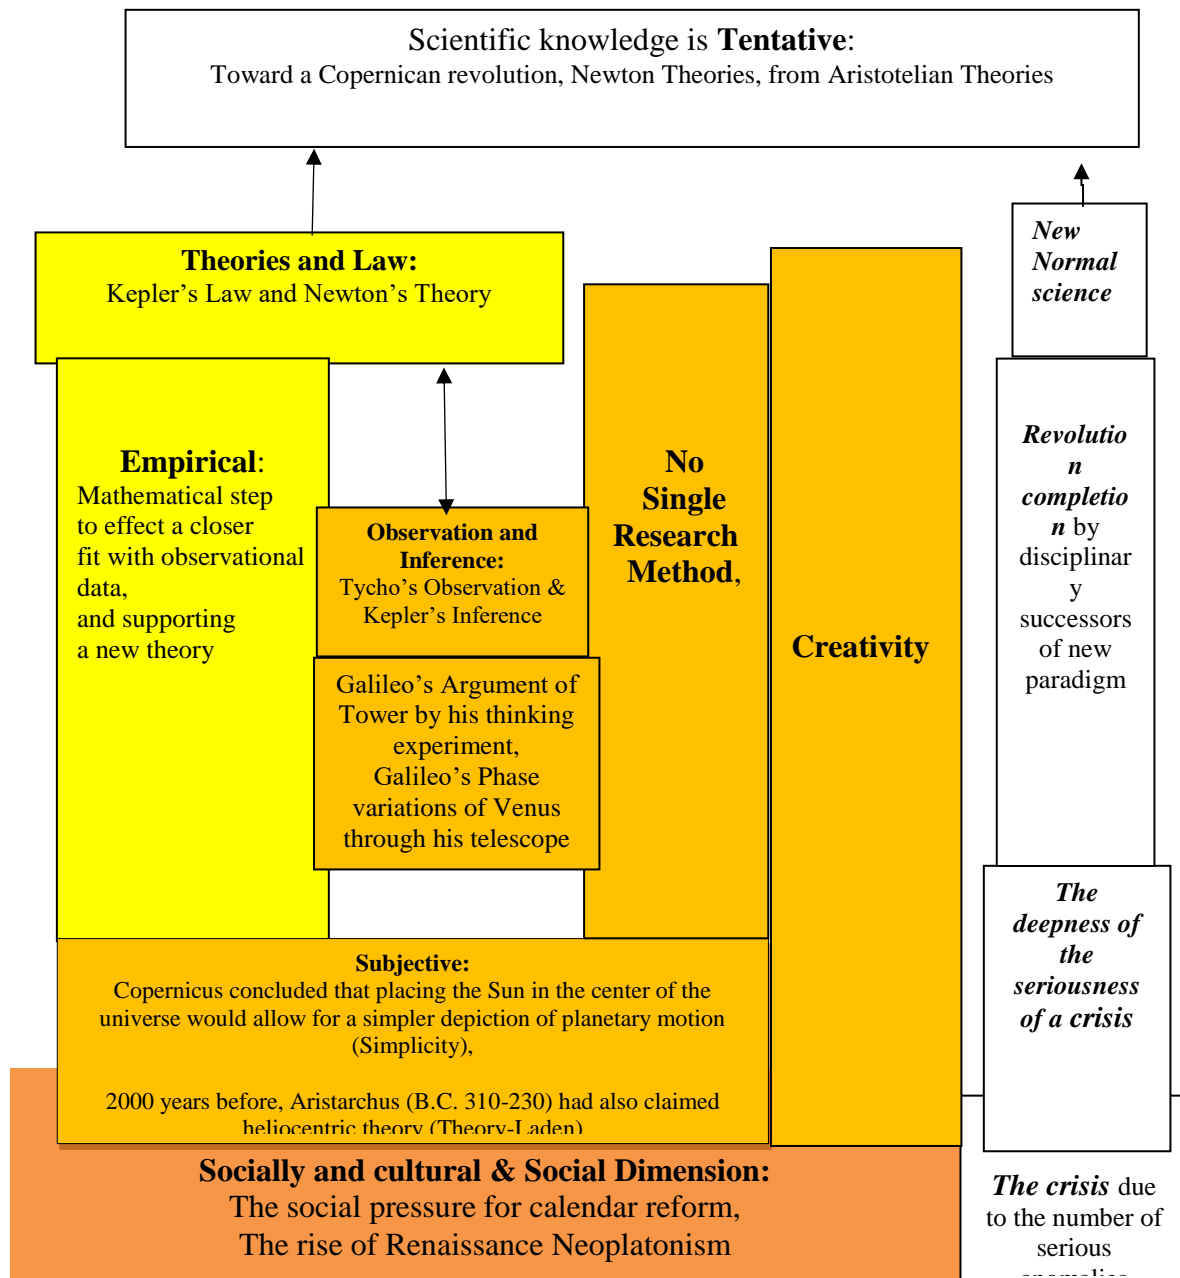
Scientific knowledge is **Tentative**:
Toward a Copernican revolution, Newton Theories, from Aristotelian Theories

**Theories and Law:**
Kepler's Law and Newton's Theory

**Empirical**:
Mathematical step to effect a closer fit with observational data, and supporting a new theory

**Observation and Inference:**
Tycho's Observation & Kepler's Inference

Galileo's Argument of Tower by his thinking experiment, Galileo's Phase variations of Venus through his telescope

**No Single Research Method**,

**Creativity**

***New Normal science***

***Revolution completion*** by disciplinary successors of new paradigm

***The deepness of the seriousness of a crisis***

***The crisis*** due to the number of serious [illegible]

**Subjective:**
Copernicus concluded that placing the Sun in the center of the universe would allow for a simpler depiction of planetary motion (Simplicity),

2000 years before, Aristarchus (B.C. 310-230) had also claimed heliocentric theory (Theory-Laden)

**Socially and cultural & Social Dimension:**
The social pressure for calendar reform,
The rise of Renaissance Neoplatonism